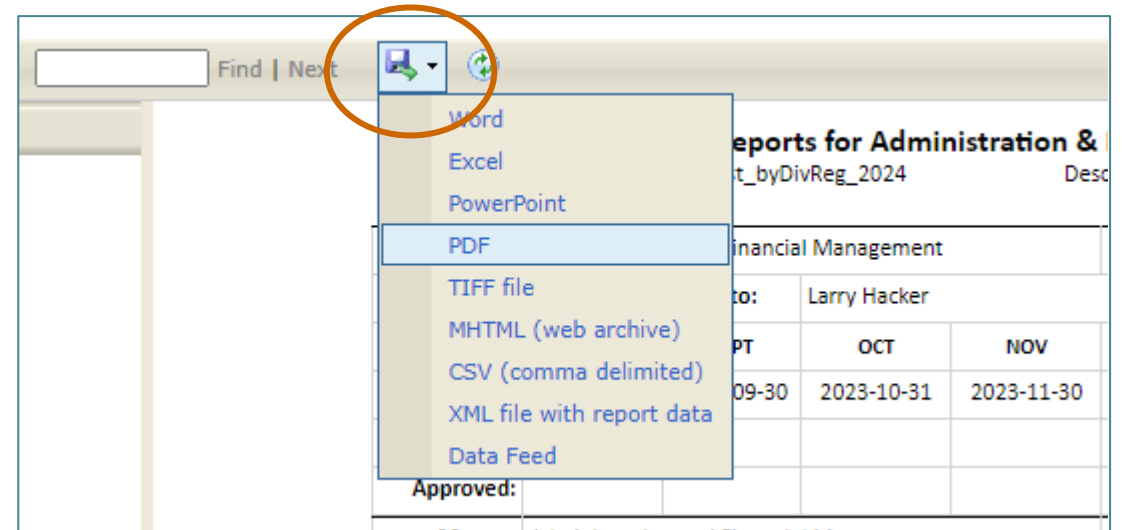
Find | Next

Word
Excel
PowerPoint
PDF
TIFF file
MHTML (web archive)
CSV (comma delimited)
XML file with report data
Data Feed

eports for Administration &
t_byDivReg_2024
Desc

inancial Management

to: Larry Hacker

| PT | OCT | NOV |
|---|---|---|
| 09-30 | 2023-10-31 | 2023-11-30 |

Approved: